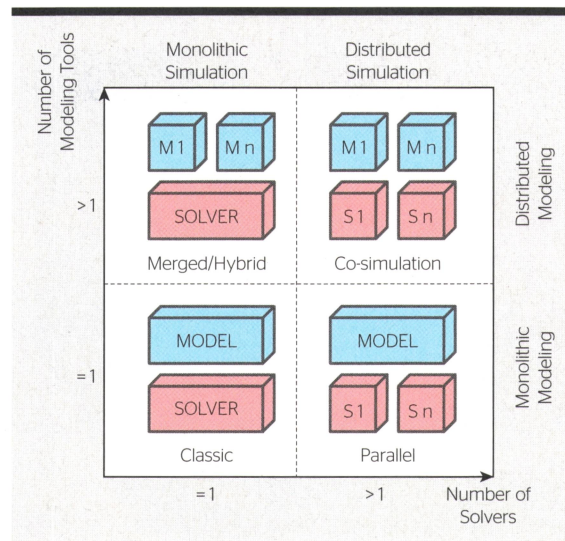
Number of Modeling Tools

Monolithic Simulation

Distributed Simulation

M 1

M n

M 1

M n

Distributed Modeling

>1

SOLVER

S 1

S n

Merged/Hybrid

Co-simulation

MODEL

MODEL

Monolithic Modeling

=1

SOLVER

S 1

S n

Classic

Parallel

=1

>1

Number of Solvers